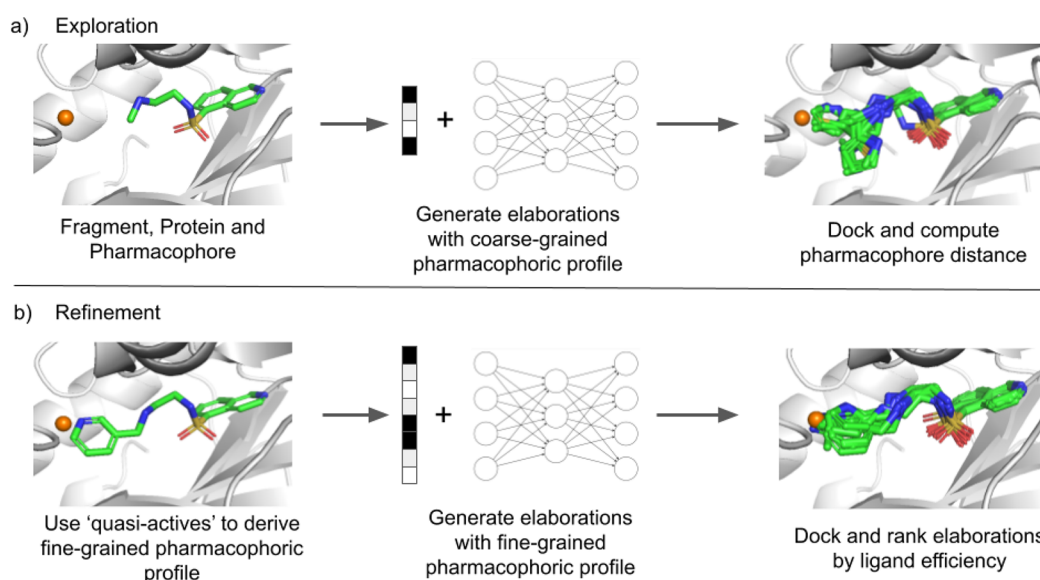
a) Exploration

Fragment, Protein and Pharmacophore

+

Generate elaborations with coarse-grained pharmacophoric profile

Dock and compute pharmacophore distance

b) Refinement

Use 'quasi-actives' to derive fine-grained pharmacophoric profile

+

Generate elaborations with fine-grained pharmacophoric profile

Dock and rank elaborations by ligand efficiency